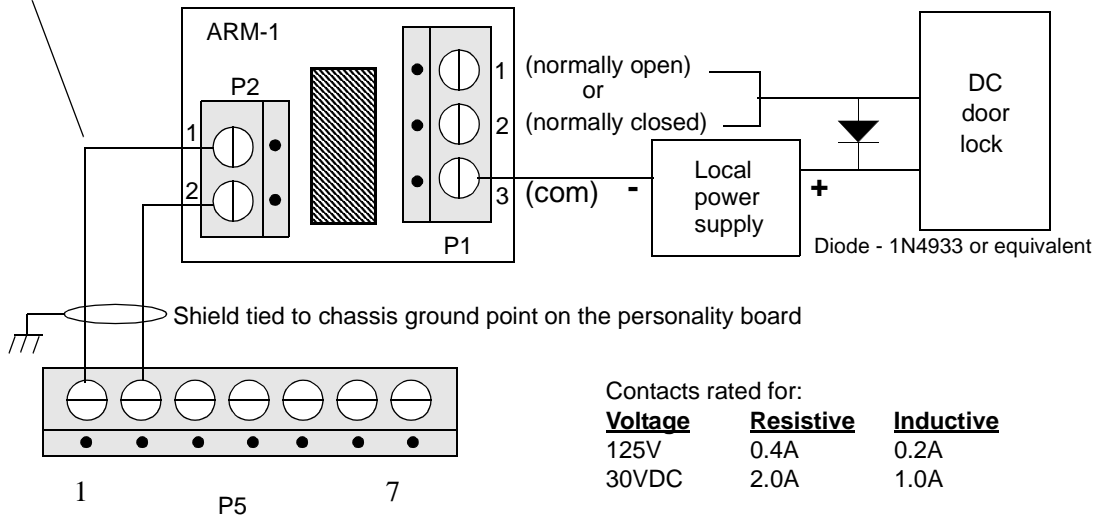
ARM-1

P2

1

2

1

2

3

P1

(normally open)
or
(normally closed)

(com)

-

Local power supply

+

DC door lock

Diode - 1N4933 or equivalent

Shield tied to chassis ground point on the personality board

1

P5

7

Contacts rated for:

| Voltage | Resistive | Inductive |
|---|---|---|
| 125V | 0.4A | 0.2A |
| 30VDC | 2.0A | 1.0A |